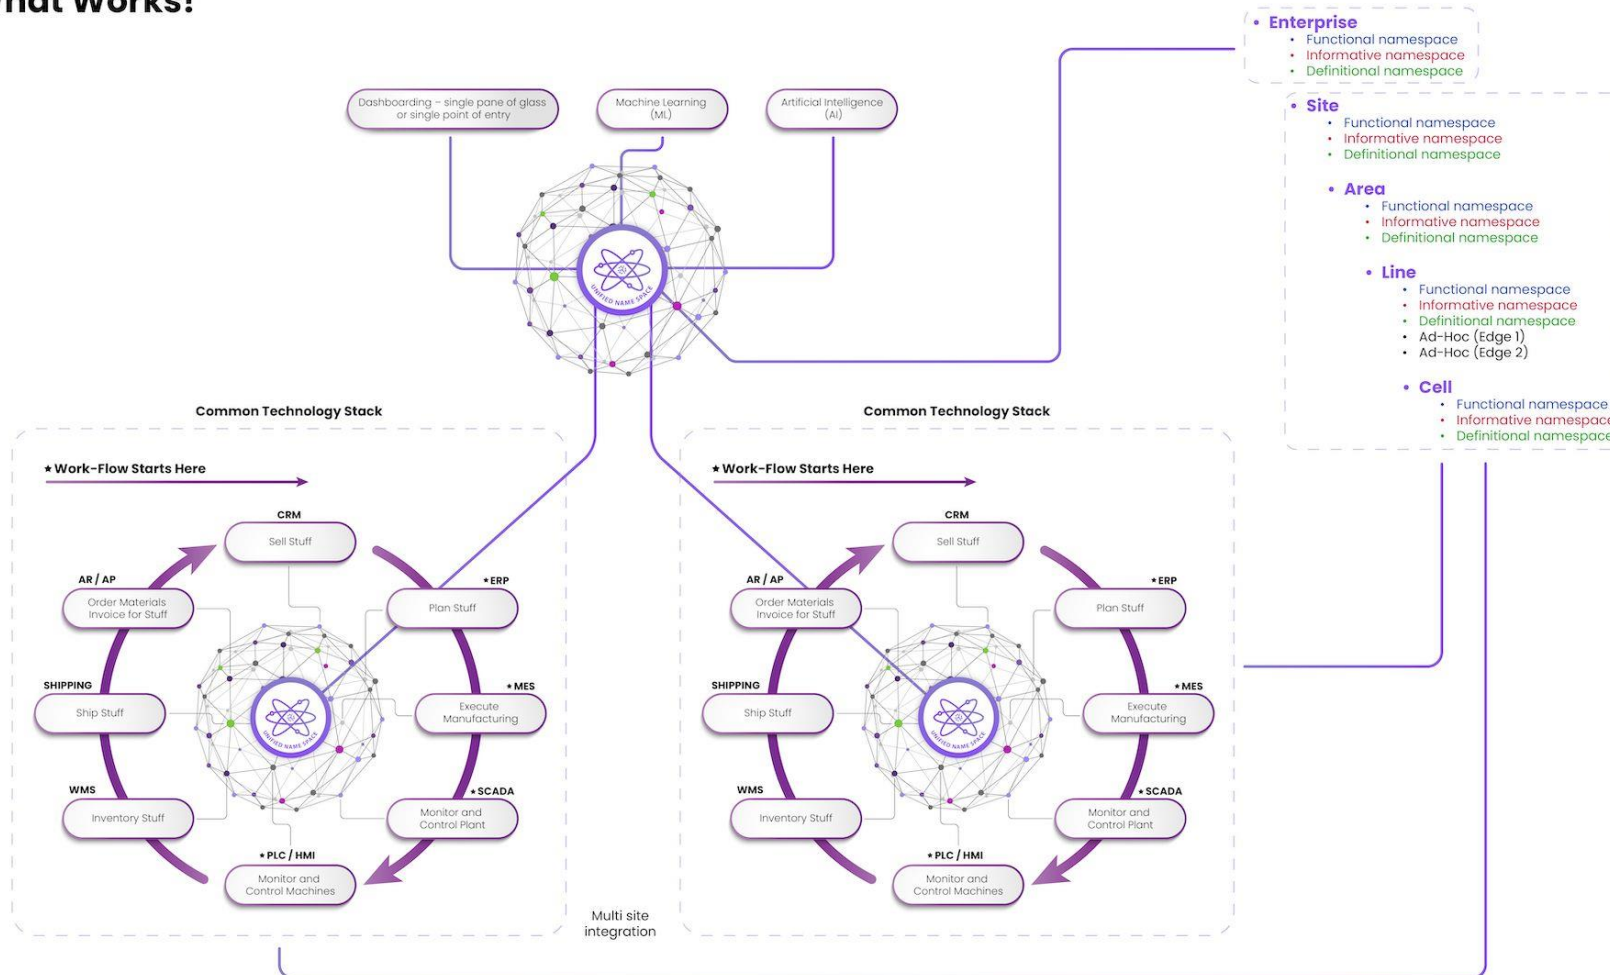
hat Works!

Dashboarding – single pane of glass or single point of entry

Machine Learning (ML)

Artificial Intelligence (AI)

UNIFIED NAME SPACE

• Enterprise
• Functional namespace
• Informative namespace
• Definitional namespace

• Site
• Functional namespace
• Informative namespace
• Definitional namespace

• Area
• Functional namespace
• Informative namespace
• Definitional namespace

• Line
• Functional namespace
• Informative namespace
• Definitional namespace
• Ad-Hoc (Edge 1)
• Ad-Hoc (Edge 2)

• Cell
• Functional namespace
• Informative namespac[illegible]
• Definitional namespac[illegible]

Common Technology Stack

★ Work-Flow Starts Here

CRM
Sell Stuff

★ERP
Plan Stuff

★MES
Execute Manufacturing

★SCADA
Monitor and Control Plant

★PLC / HMI
Monitor and Control Machines

WMS
Inventory Stuff

SHIPPING
Ship Stuff

AR / AP
Order Materials Invoice for Stuff

UNIFIED NAME SPACE

Common Technology Stack

★ Work-Flow Starts Here

CRM
Sell Stuff

★ERP
Plan Stuff

★MES
Execute Manufacturing

★SCADA
Monitor and Control Plant

★PLC / HMI
Monitor and Control Machines

WMS
Inventory Stuff

SHIPPING
Ship Stuff

AR / AP
Order Materials Invoice for Stuff

UNIFIED NAME SPACE

Multi site integration